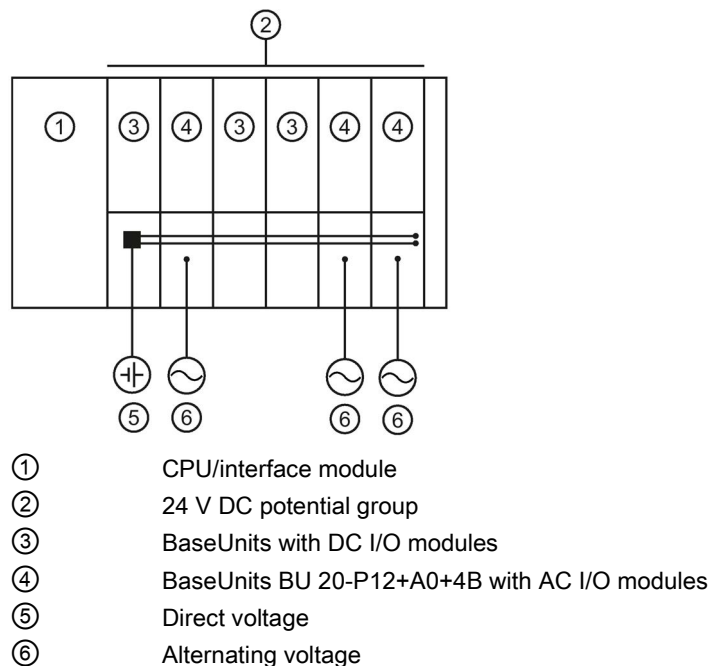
②

①   ③   ④   ③   ③   ④   ④

⑤   ⑥   ⑥   ⑥

① CPU/interface module
② 24 V DC potential group
③ BaseUnits with DC I/O modules
④ BaseUnits BU 20-P12+A0+4B with AC I/O modules
⑤ Direct voltage
⑥ Alternating voltage